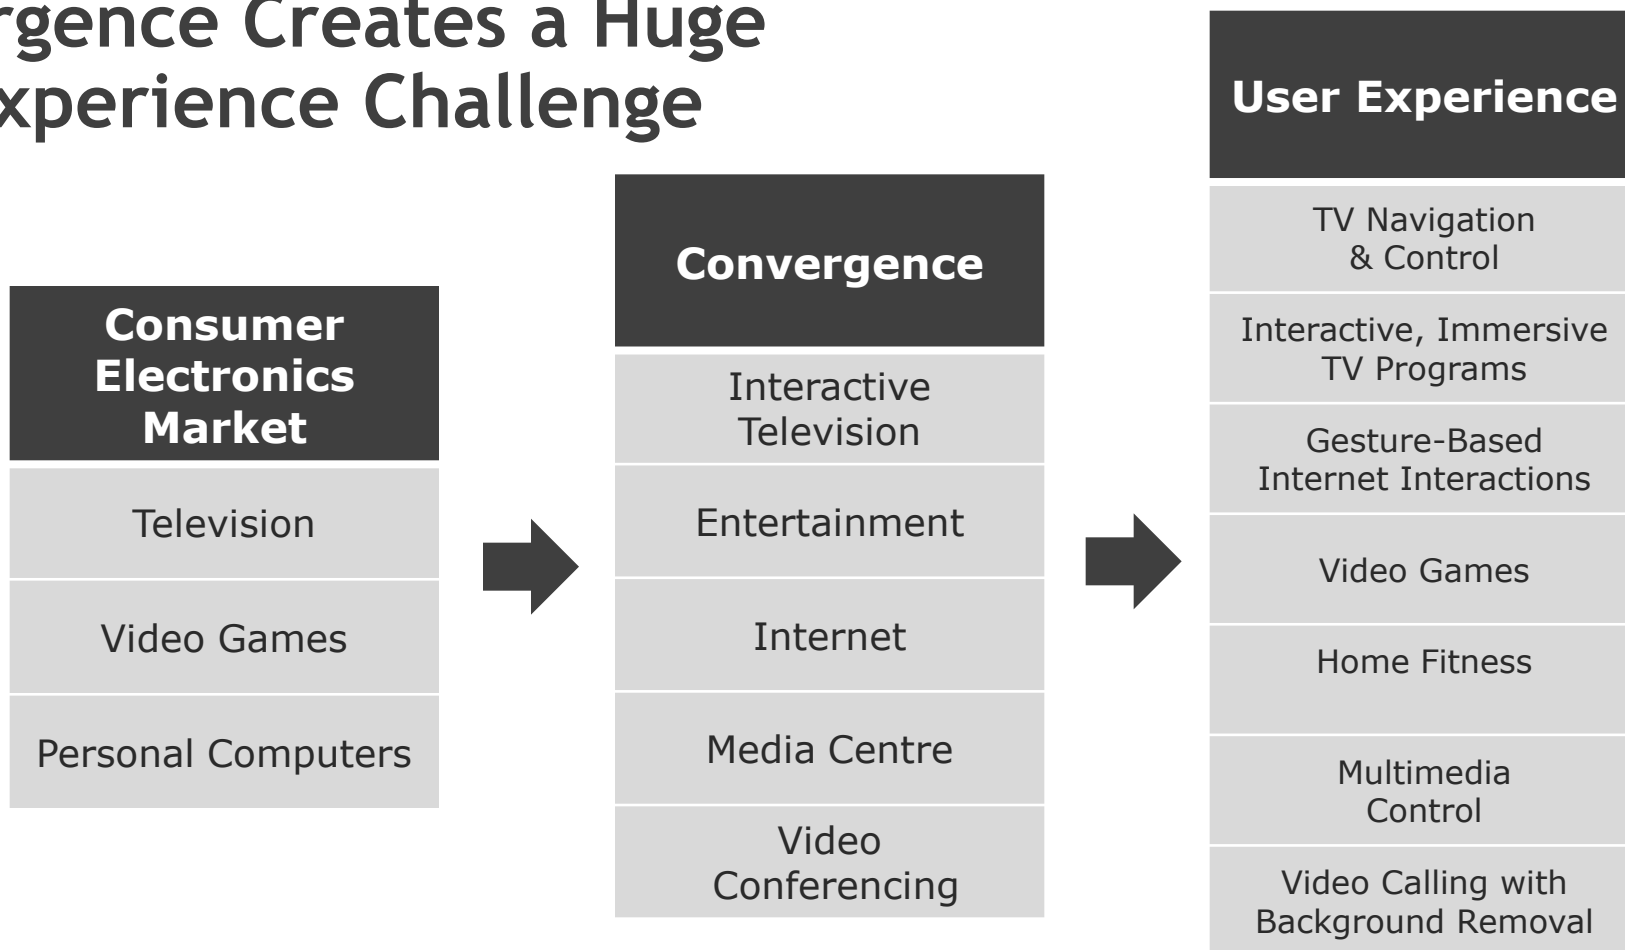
rgence Creates a Huge
xperience Challenge

Consumer Electronics Market

Television

Video Games

Personal Computers

Convergence

Interactive Television

Entertainment

Internet

Media Centre

Video Conferencing

User Experience

TV Navigation & Control

Interactive, Immersive TV Programs

Gesture-Based Internet Interactions

Video Games

Home Fitness

Multimedia Control

Video Calling with Background Removal